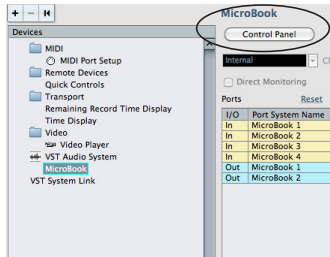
+ − ⏮

Devices

MIDI
MIDI Port Setup
Remote Devices
Quick Controls
Transport
Remaining Record Time Display
Time Display
Video
Video Player
VST Audio System
MicroBook
VST System Link

MicroBook

Control Panel

Internal

Cl

Direct Monitoring

Ports

Reset

| I/O | Port System Name |
|---|---|
| In | MicroBook 1 |
| In | MicroBook 2 |
| In | MicroBook 3 |
| In | MicroBook 4 |
| Out | MicroBook 1 |
| Out | MicroBook 2 |